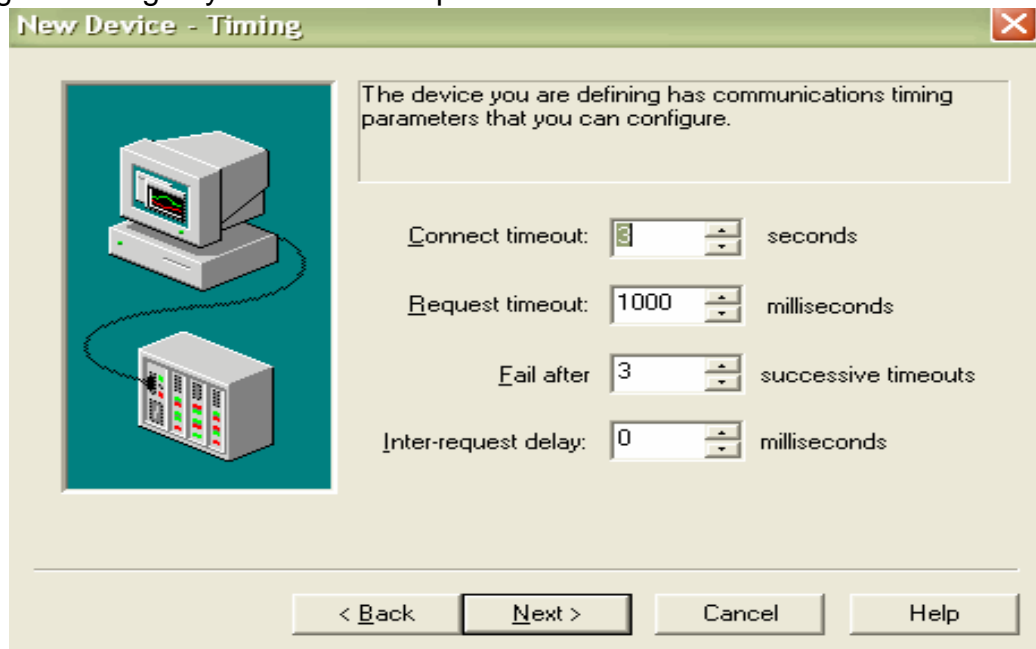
New Device - Timing

The device you are defining has communications timing parameters that you can configure.

Connect timeout: 3 seconds

Request timeout: 1000 milliseconds

Fail after 3 successive timeouts

Inter-request delay: 0 milliseconds

< Back | Next > | Cancel | Help